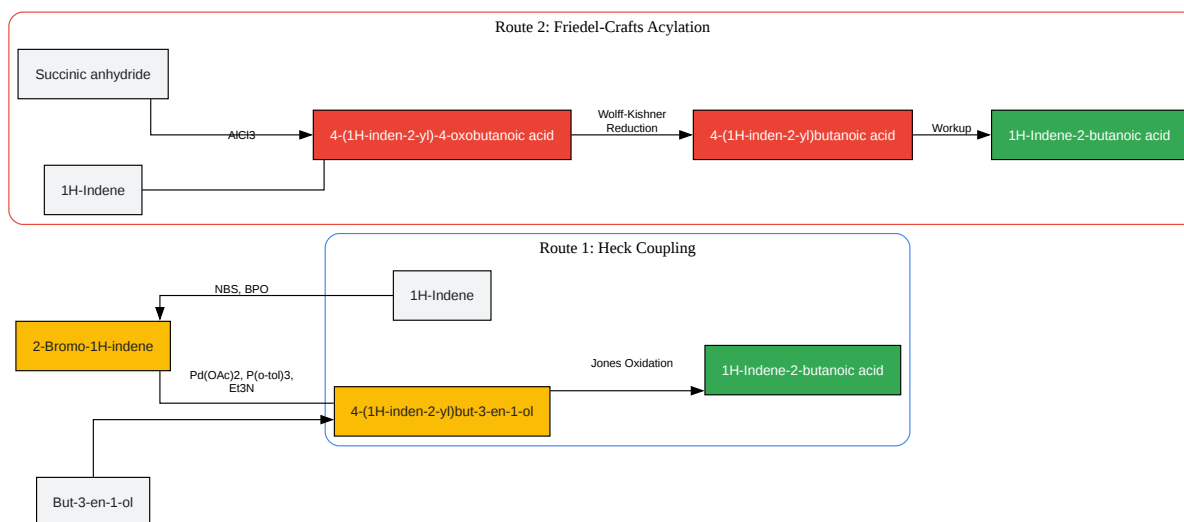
Route 2: Friedel-Crafts Acylation

Succinic anhydride

AlCl3

4-(1H-inden-2-yl)-4-oxobutanoic acid

Wolff-Kishner Reduction

4-(1H-inden-2-yl)butanoic acid

Workup

1H-Indene-2-butanoic acid

1H-Indene

Route 1: Heck Coupling

NBS, BPO

1H-Indene

2-Bromo-1H-indene

Jones Oxidation

1H-Indene-2-butanoic acid

Pd(OAc)2, P(o-tol)3, Et3N

4-(1H-inden-2-yl)but-3-en-1-ol

But-3-en-1-ol